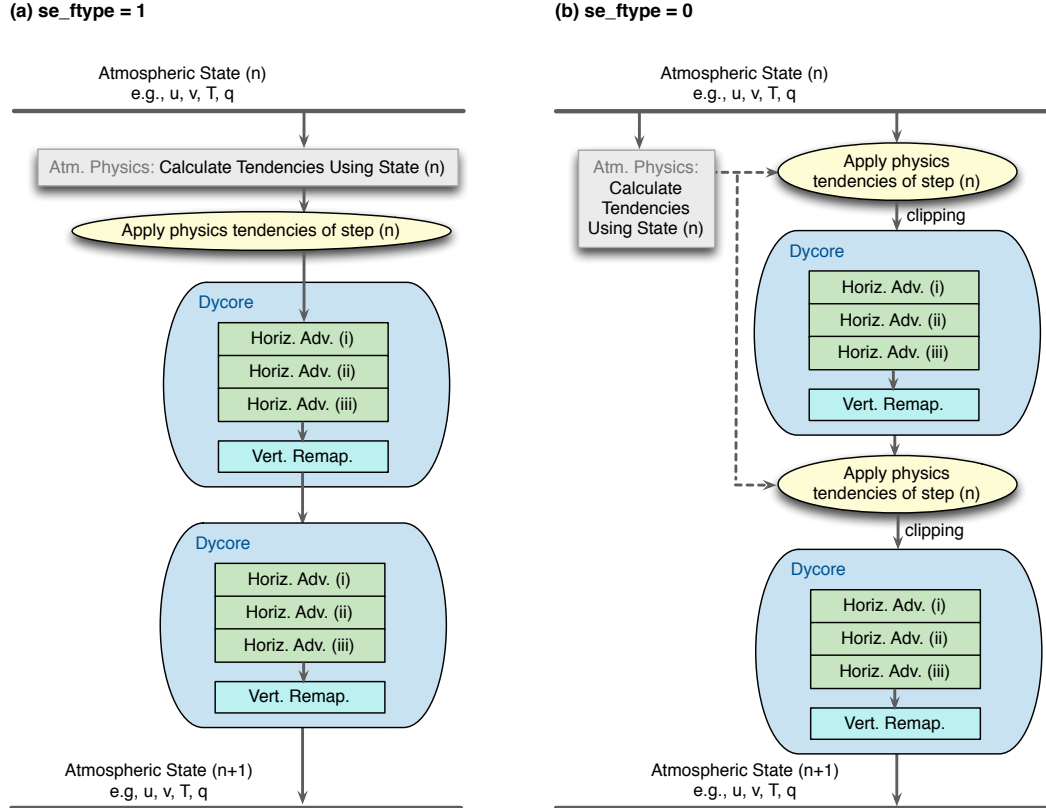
(a) se_ftype = 1

Atmospheric State (n)
e.g., u, v, T, q

Atm. Physics: Calculate Tendencies Using State (n)

Apply physics tendencies of step (n)

Dycore

Horiz. Adv. (i)

Horiz. Adv. (ii)

Horiz. Adv. (iii)

Vert. Remap.

Dycore

Horiz. Adv. (i)

Horiz. Adv. (ii)

Horiz. Adv. (iii)

Vert. Remap.

Atmospheric State (n+1)
e.g, u, v, T, q

(b) se_ftype = 0

Atmospheric State (n)
e.g., u, v, T, q

Atm. Physics: Calculate Tendencies Using State (n)

Apply physics tendencies of step (n)

clipping

Dycore

Horiz. Adv. (i)

Horiz. Adv. (ii)

Horiz. Adv. (iii)

Vert. Remap.

Apply physics tendencies of step (n)

clipping

Dycore

Horiz. Adv. (i)

Horiz. Adv. (ii)

Horiz. Adv. (iii)

Vert. Remap.

Atmospheric State (n+1)
e.g., u, v, T, q